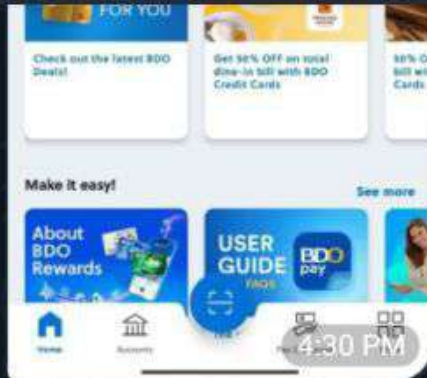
FOR YOU

Check out the latest BDO Deals!

Get 50% OFF on total dine-in bill with BDO Credit Cards

50% O bill wi Cards

Make it easy!

See more

About BDO Rewards

USER GUIDE FAQS

BDO pay

Home

Accounts

4:30 PM